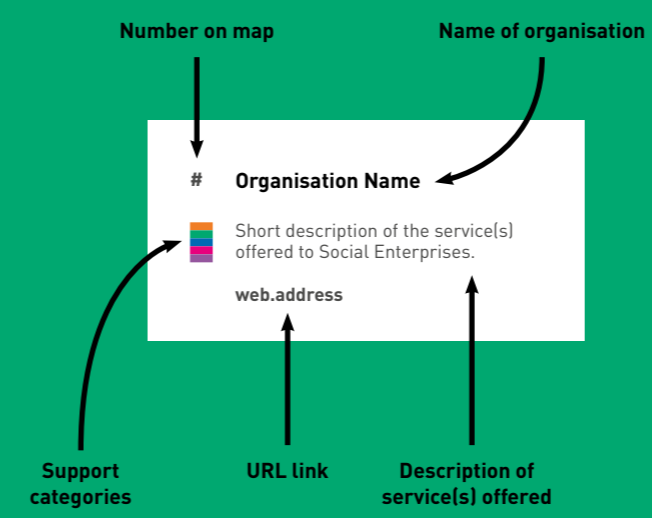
Number on map

Name of organisation

#

Organisation Name

Short description of the service(s) offered to Social Enterprises.

web.address

Support categories

URL link

Description of service(s) offered